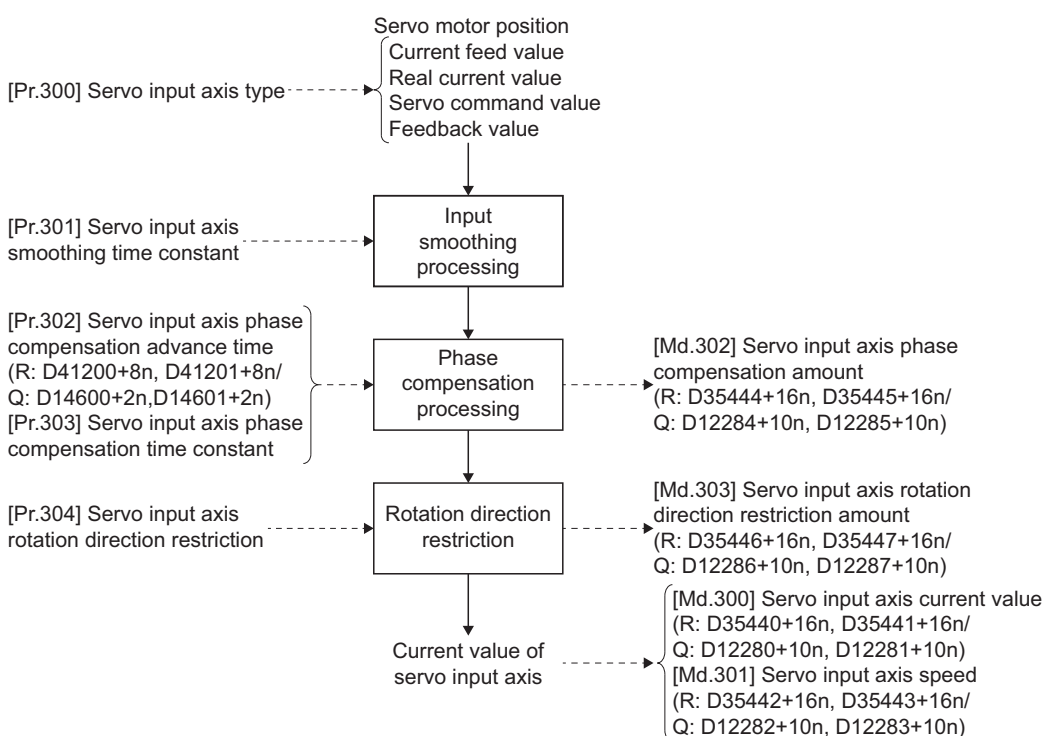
Servo motor position
Current feed value
Real current value
Servo command value
Feedback value

[Pr.300] Servo input axis type

[Pr.301] Servo input axis smoothing time constant

Input smoothing processing

[Pr.302] Servo input axis phase compensation advance time (R: D41200+8n, D41201+8n/ Q: D14600+2n,D14601+2n)
[Pr.303] Servo input axis phase compensation time constant

Phase compensation processing

[Md.302] Servo input axis phase compensation amount (R: D35444+16n, D35445+16n/ Q: D12284+10n, D12285+10n)

[Pr.304] Servo input axis rotation direction restriction

Rotation direction restriction

[Md.303] Servo input axis rotation direction restriction amount (R: D35446+16n, D35447+16n/ Q: D12286+10n, D12287+10n)

Current value of servo input axis

[Md.300] Servo input axis current value (R: D35440+16n, D35441+16n/ Q: D12280+10n, D12281+10n)
[Md.301] Servo input axis speed (R: D35442+16n, D35443+16n/ Q: D12282+10n, D12283+10n)